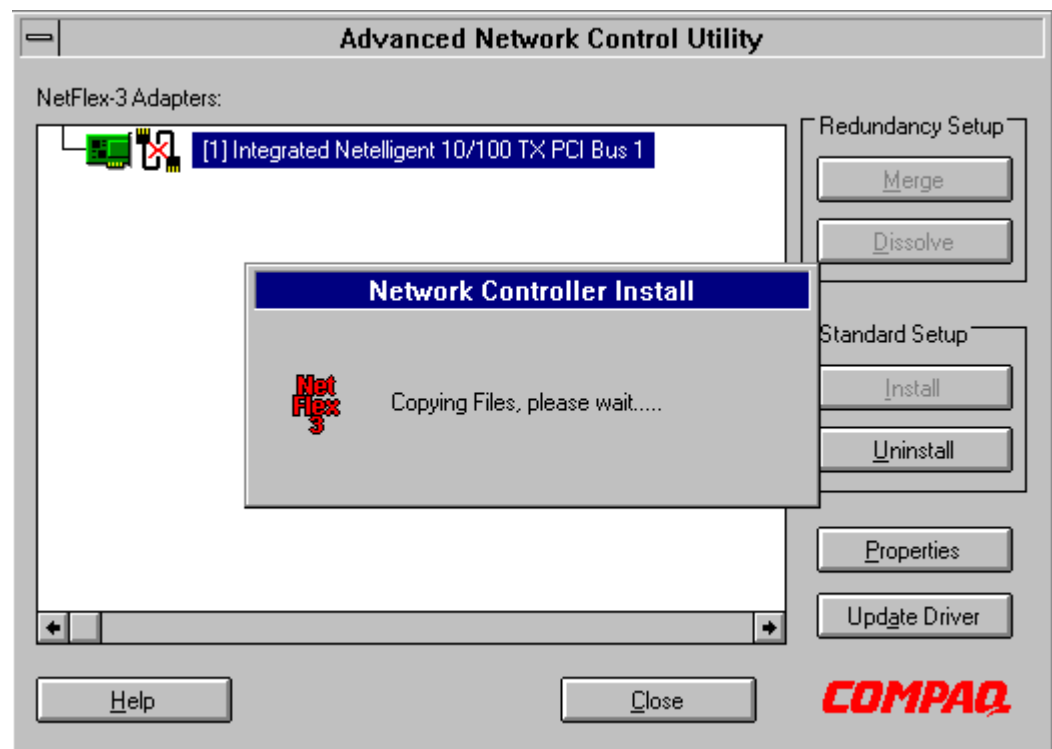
Advanced Network Control Utility

NetFlex-3 Adapters:

[1] Integrated Netelligent 10/100 TX PCI Bus 1

Redundancy Setup

Merge

Dissolve

Network Controller Install

Net Flex 3

Copying Files, please wait.....

Standard Setup

Install

Uninstall

Properties

Update Driver

Help

Close

COMPAQ